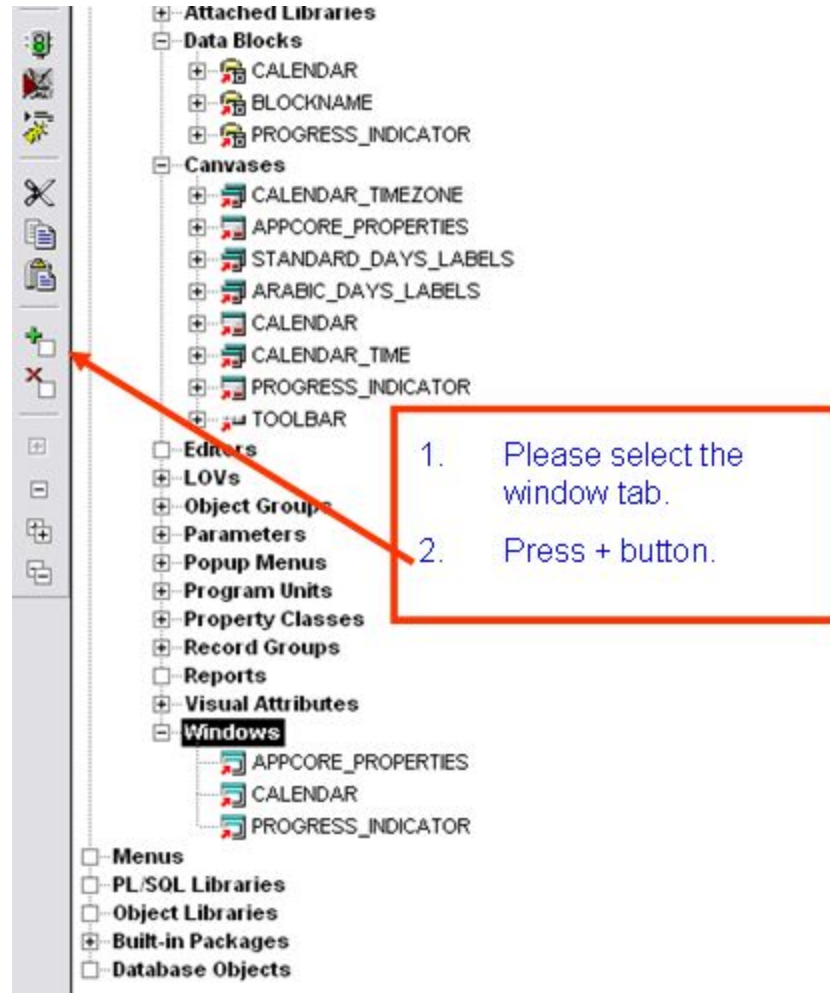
Attached Libraries
Data Blocks
CALENDAR
BLOCKNAME
PROGRESS_INDICATOR
Canvases
CALENDAR_TIMEZONE
APPCORE_PROPERTIES
STANDARD_DAYS_LABELS
ARABIC_DAYS_LABELS
CALENDAR
CALENDAR_TIME
PROGRESS_INDICATOR
TOOLBAR
Editors
LOVs
Object Groups
Parameters
Popup Menus
Program Units
Property Classes
Record Groups
Reports
Visual Attributes
Windows
APPCORE_PROPERTIES
CALENDAR
PROGRESS_INDICATOR
Menus
PL/SQL Libraries
Object Libraries
Built-in Packages
Database Objects

1. Please select the window tab.
2. Press + button.